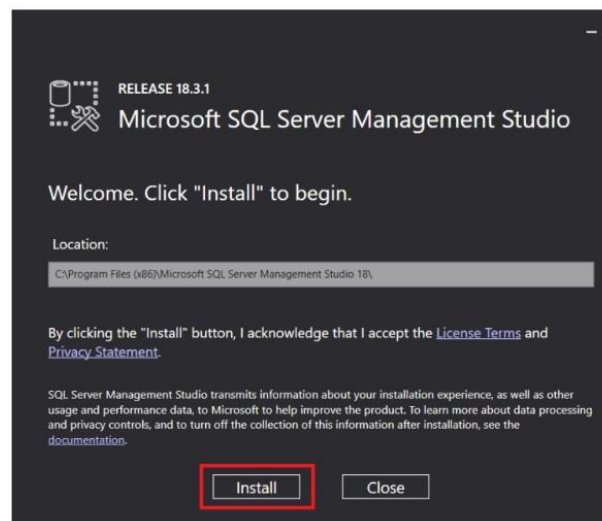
–

RELEASE 18.3.1
Microsoft SQL Server Management Studio

Welcome. Click "Install" to begin.

Location:

C:\Program Files (x86)\Microsoft SQL Server Management Studio 18\

By clicking the "Install" button, I acknowledge that I accept the License Terms and Privacy Statement.

SQL Server Management Studio transmits information about your installation experience, as well as other usage and performance data, to Microsoft to help improve the product. To learn more about data processing and privacy controls, and to turn off the collection of this information after installation, see the documentation.

Install Close